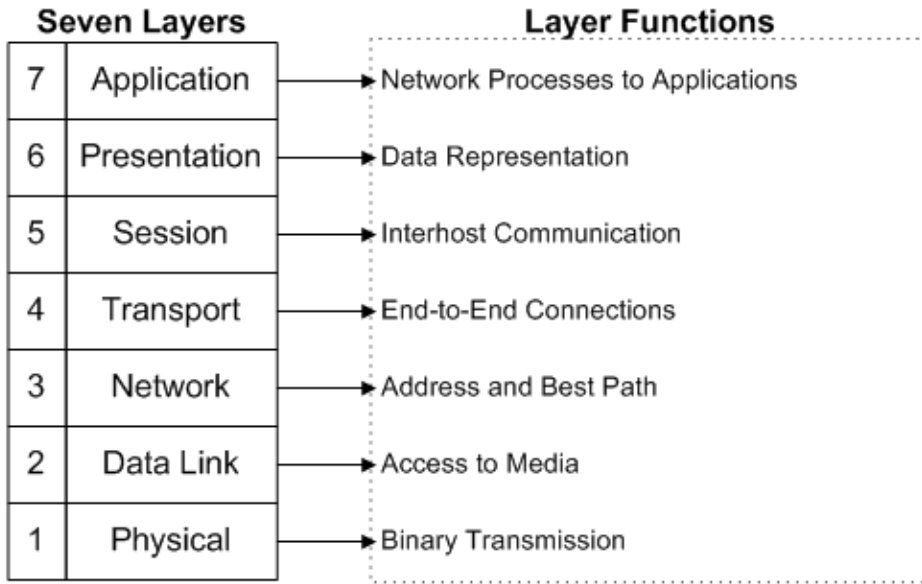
Seven Layers

Layer Functions

| | | |
|---|---|---|
| 7 | Application | Network Processes to Applications |
| 6 | Presentation | Data Representation |
| 5 | Session | Interhost Communication |
| 4 | Transport | End-to-End Connections |
| 3 | Network | Address and Best Path |
| 2 | Data Link | Access to Media |
| 1 | Physical | Binary Transmission |